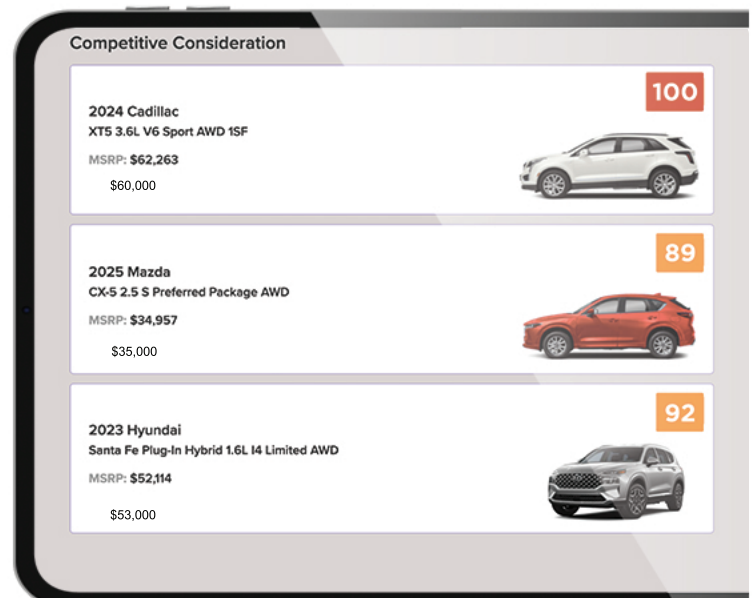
Competitive Consideration

2024 Cadillac
XT5 3.6L V6 Sport AWD 1SF
MSRP: $62,263
$60,000

100

2025 Mazda
CX-5 2.5 S Preferred Package AWD
MSRP: $34,957
$35,000

89

2023 Hyundai
Santa Fe Plug-In Hybrid 1.6L I4 Limited AWD
MSRP: $52,114
$53,000

92